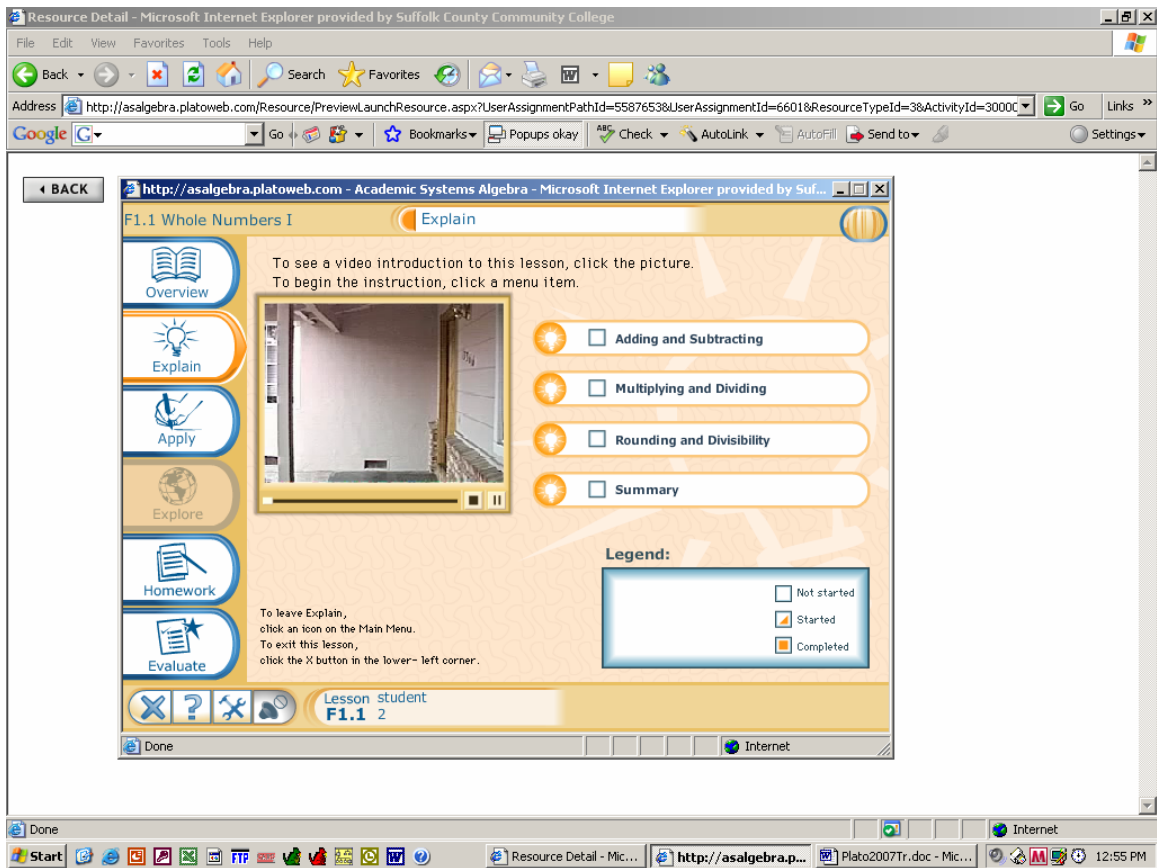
Resource Detail - Microsoft Internet Explorer provided by Suffolk County Community College

File Edit View Favorites Tools Help

Back Search Favorites

Address http://asalgebra.platoweb.com/Resource/PreviewLaunchResource.aspx?UserAssignmentPathId=5587653&UserAssignmentId=6601&ResourceTypeId=3&ActivityId=3000C Go Links »

Google G Go Bookmarks Popups okay Check AutoLink AutoFill Send to Settings

BACK

http://asalgebra.platoweb.com - Academic Systems Algebra - Microsoft Internet Explorer provided by Suf...

F1.1 Whole Numbers I

Explain

Overview

Explain

Apply

Explore

Homework

Evaluate

To see a video introduction to this lesson, click the picture.
To begin the instruction, click a menu item.

Adding and Subtracting

Multiplying and Dividing

Rounding and Divisibility

Summary

Legend:

Not started

Started

Completed

To leave Explain,
click an icon on the Main Menu.
To exit this lesson,
click the X button in the lower- left corner.

Lesson student
F1.1 2

Done

Internet

Done

Internet

Start

Resource Detail - Mic...

http://asalgebra.p...

Plato2007Tr.doc - Mic...

12:55 PM